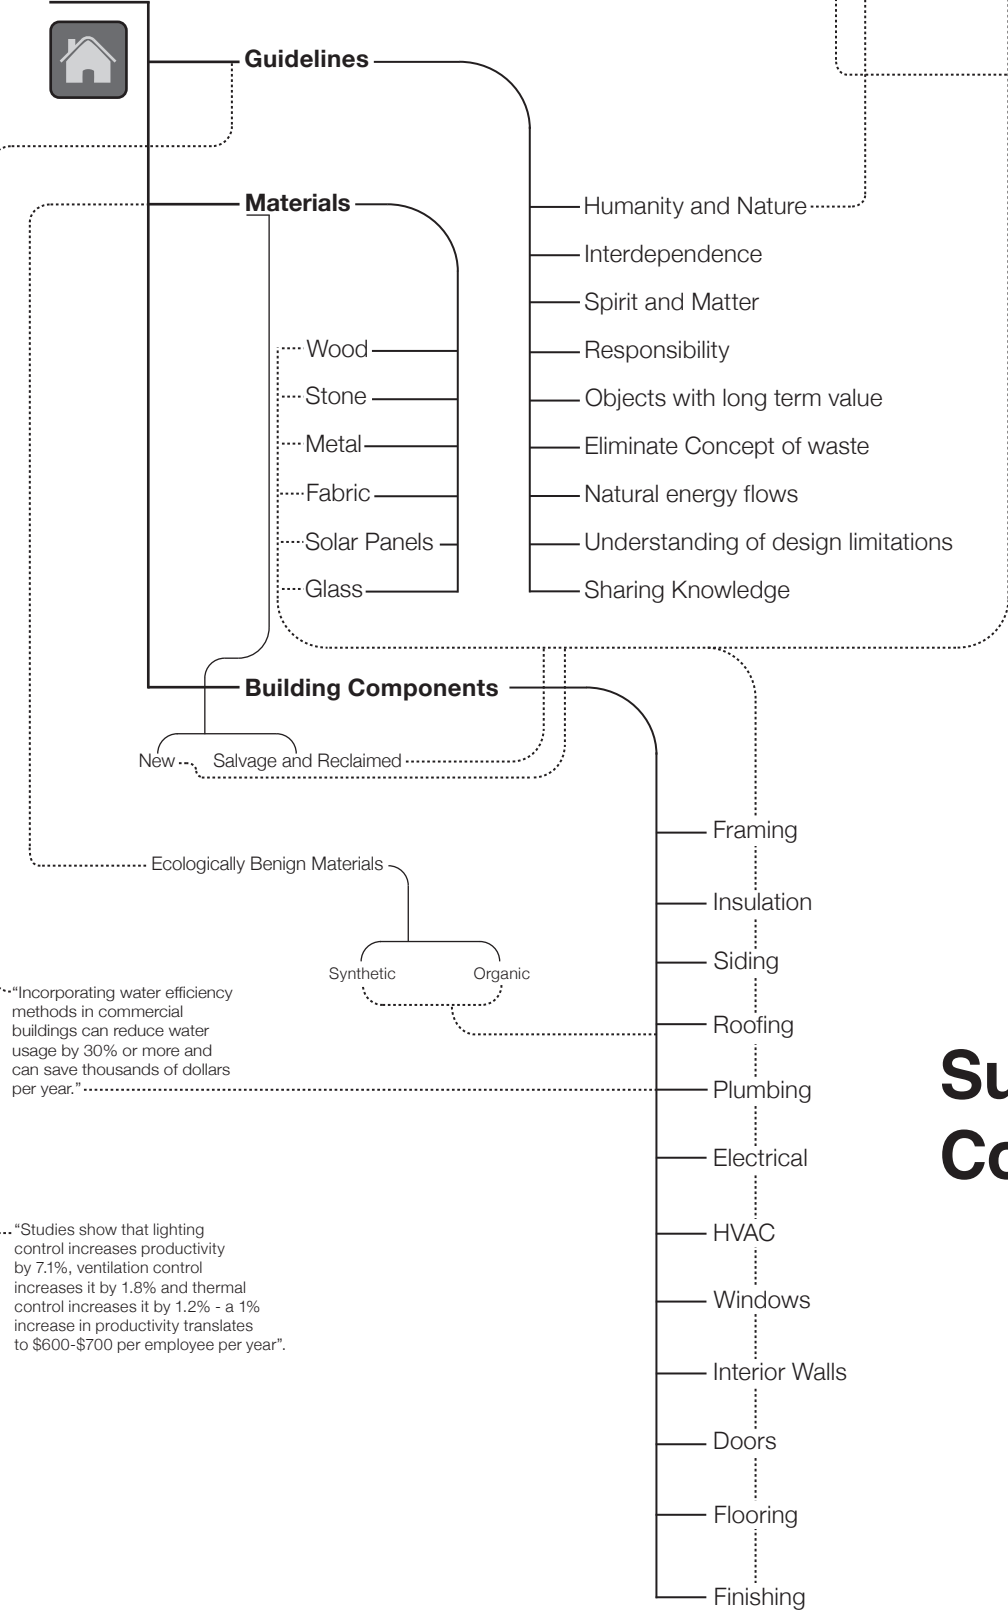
Guidelines

Materials

Humanity and Nature
Interdependence
Spirit and Matter
Responsibility
Objects with long term value
Eliminate Concept of waste
Natural energy flows
Understanding of design limitations
Sharing Knowledge

Wood
Stone
Metal
Fabric
Solar Panels
Glass

Building Components

New
Salvage and Reclaimed

Ecologically Benign Materials

Synthetic
Organic

"Incorporating water efficiency methods in commercial buildings can reduce water usage by 30% or more and can save thousands of dollars per year."

"Studies show that lighting control increases productivity by 7.1%, ventilation control increases it by 1.8% and thermal control increases it by 1.2% - a 1% increase in productivity translates to $600-$700 per employee per year".

Framing
Insulation
Siding
Roofing
Plumbing
Electrical
HVAC
Windows
Interior Walls
Doors
Flooring
Finishing

Su
Co